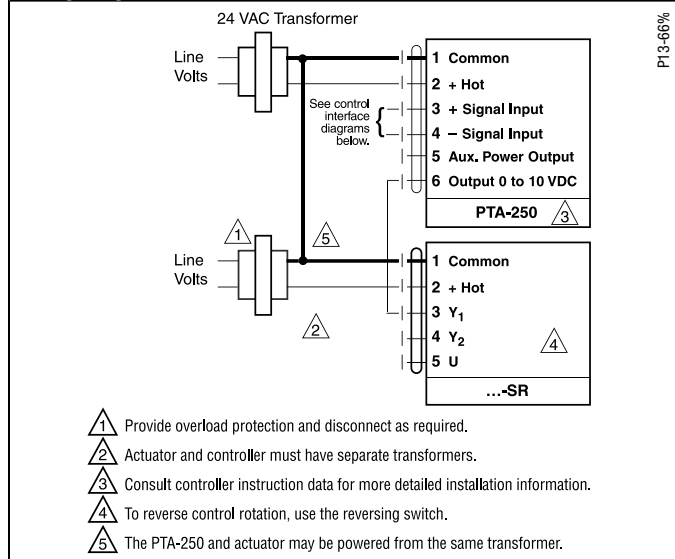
24 VAC Transformer

P13-66%

Line Volts

1 Common
2 + Hot
See control interface diagrams below.
3 + Signal Input
4 – Signal Input
5 Aux. Power Output
6 Output 0 to 10 VDC
PTA-250 3

1
5
Line Volts
2

1 Common
2 + Hot
3 $Y_1$
4 $Y_2$
5 U
4
...-SR

1 Provide overload protection and disconnect as required.

2 Actuator and controller must have separate transformers.

3 Consult controller instruction data for more detailed installation information.

4 To reverse control rotation, use the reversing switch.

5 The PTA-250 and actuator may be powered from the same transformer.